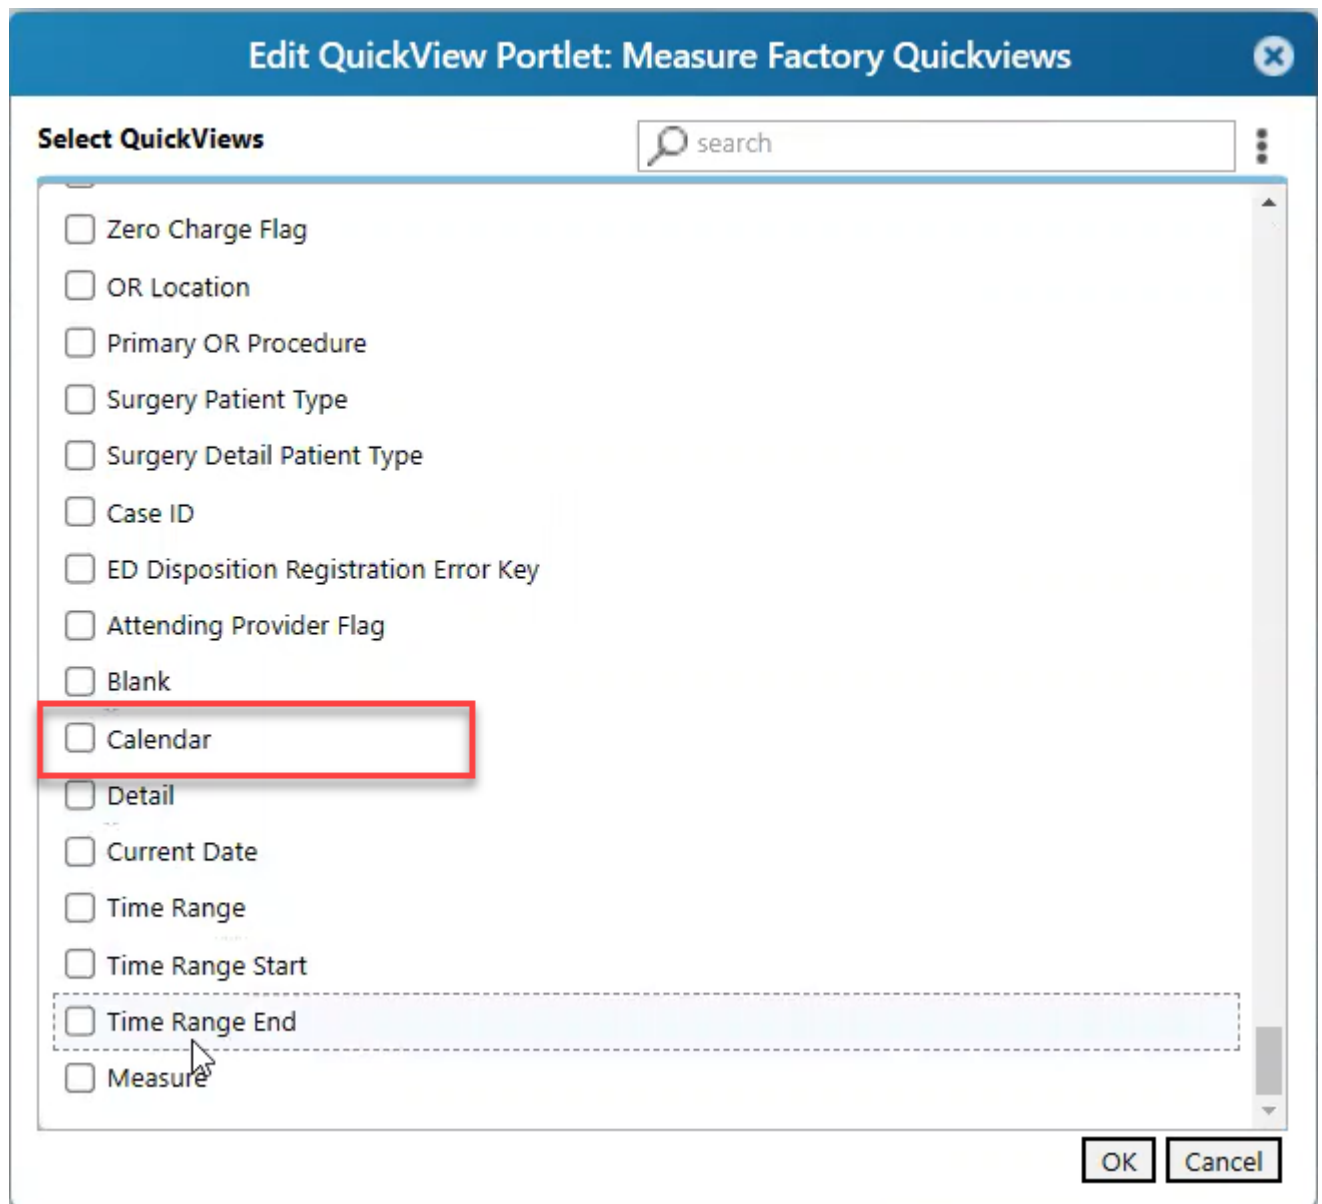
Edit QuickView Portlet: Measure Factory Quickviews

Select QuickViews

search

Zero Charge Flag

OR Location

Primary OR Procedure

Surgery Patient Type

Surgery Detail Patient Type

Case ID

ED Disposition Registration Error Key

Attending Provider Flag

Blank

Calendar

Detail

Current Date

Time Range

Time Range Start

Time Range End

Measure

OK

Cancel